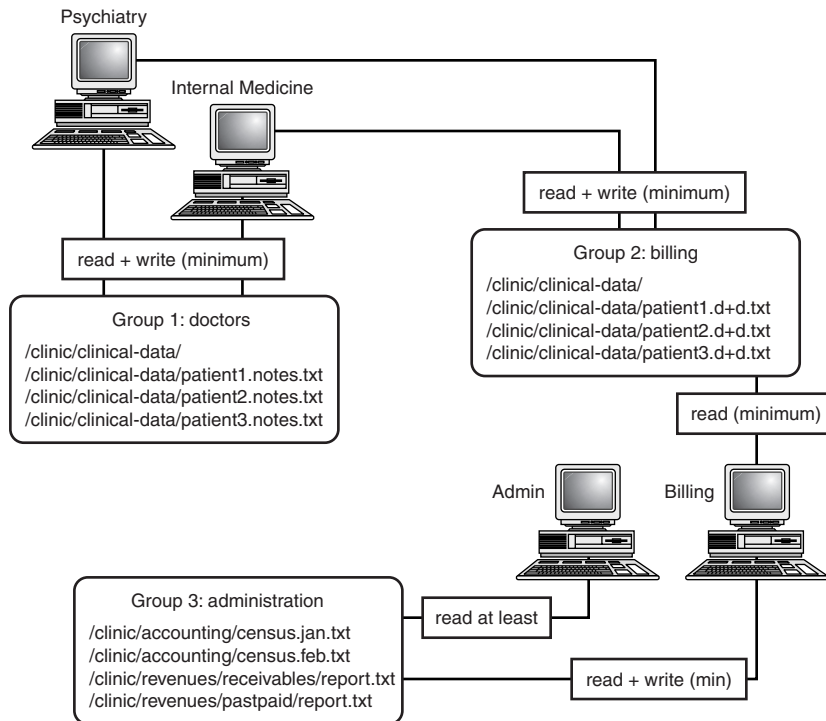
Psychiatry

Internal Medicine

read + write (minimum)

read + write (minimum)

Group 1: doctors
/clinic/clinical-data/
/clinic/clinical-data/patient1.notes.txt
/clinic/clinical-data/patient2.notes.txt
/clinic/clinical-data/patient3.notes.txt

Group 2: billing
/clinic/clinical-data/
/clinic/clinical-data/patient1.d+d.txt
/clinic/clinical-data/patient2.d+d.txt
/clinic/clinical-data/patient3.d+d.txt

read (minimum)

Admin

Billing

Group 3: administration
/clinic/accounting/census.jan.txt
/clinic/accounting/census.feb.txt
/clinic/revenues/receivables/report.txt
/clinic/revenues/pastpaid/report.txt

read at least

read + write (min)